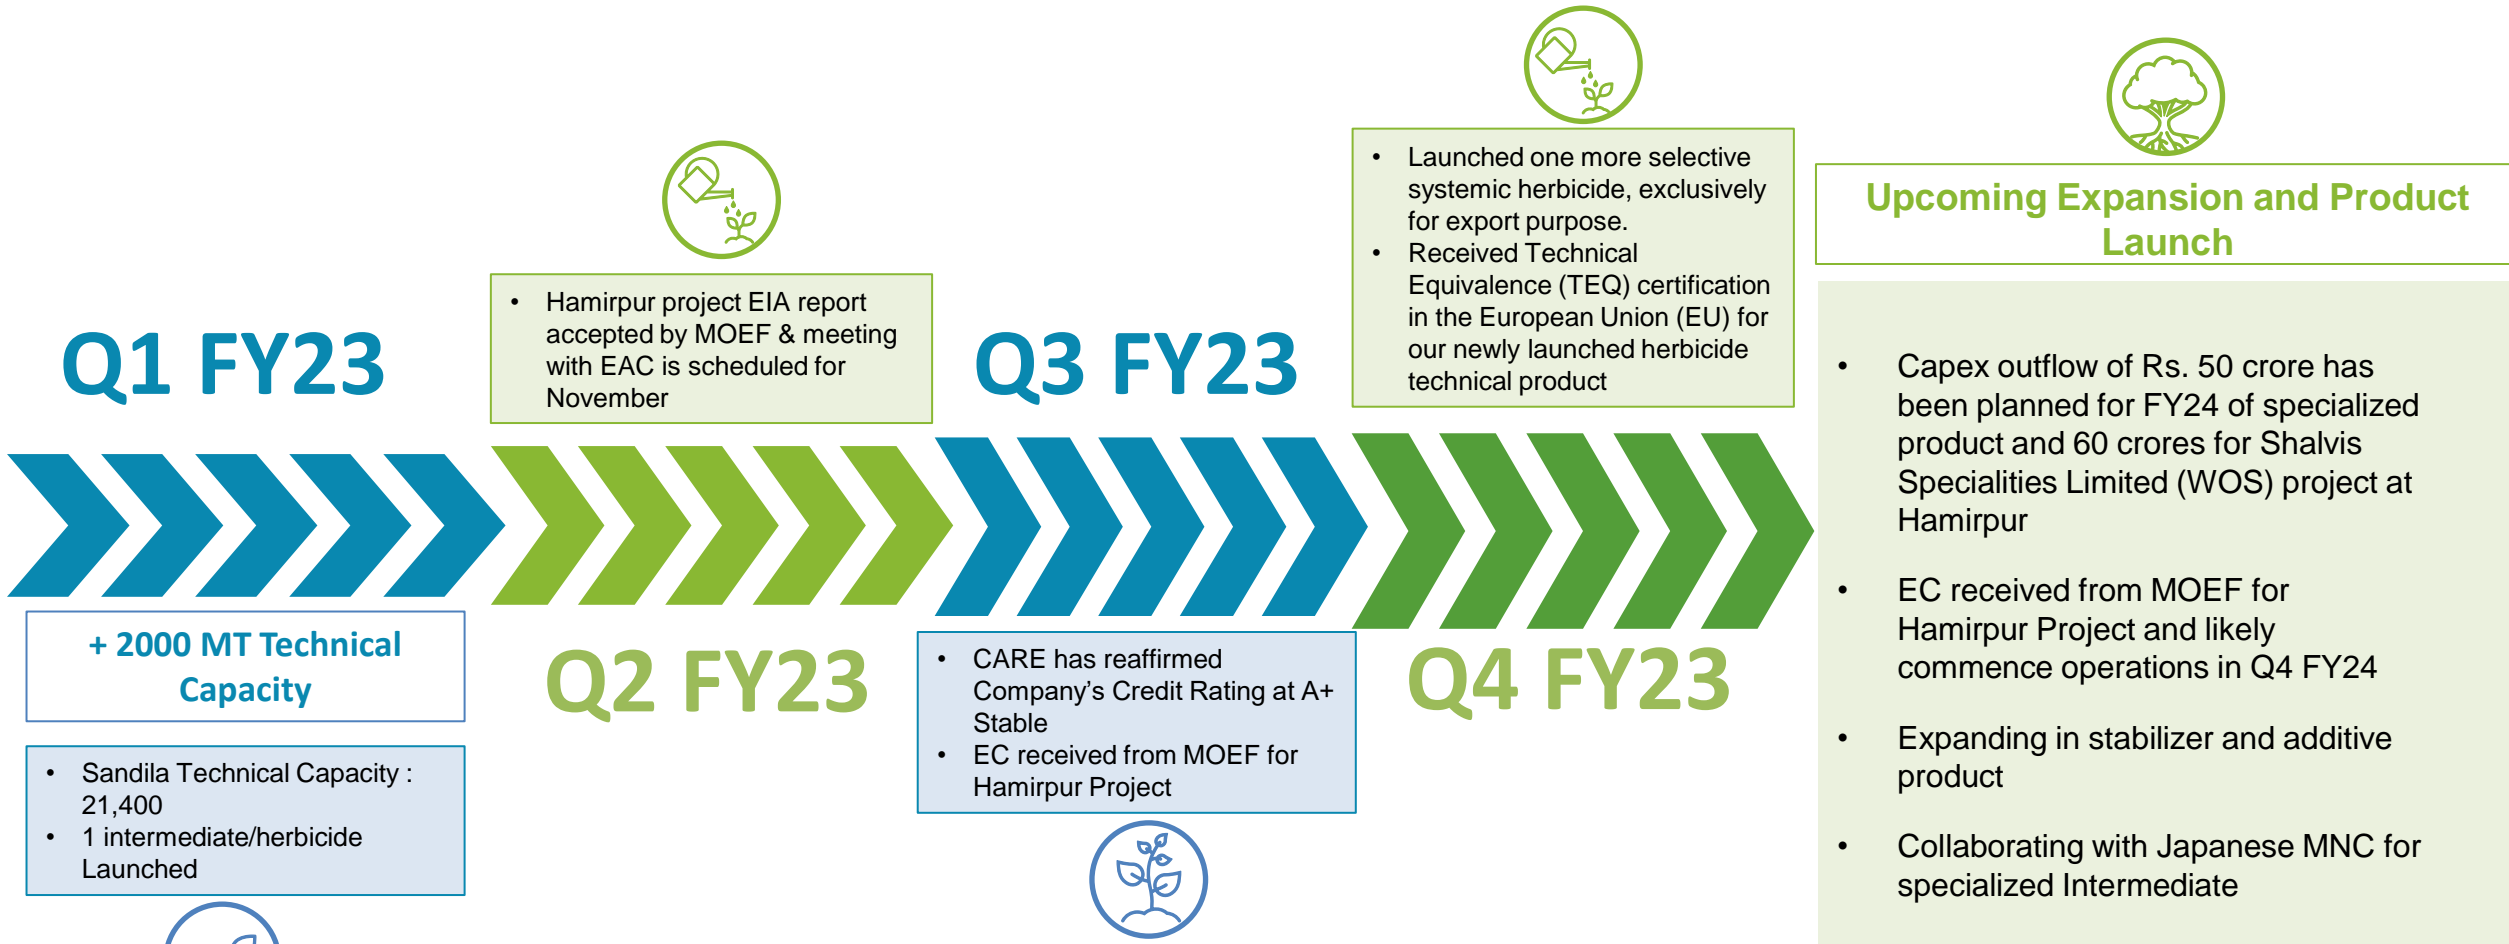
Q1 FY23

+ 2000 MT Technical Capacity

- Sandila Technical Capacity : 21,400
- 1 intermediate/herbicide Launched

- Hamirpur project EIA report accepted by MOEF & meeting with EAC is scheduled for November

Q2 FY23

Q3 FY23

- CARE has reaffirmed Company's Credit Rating at A+ Stable
- EC received from MOEF for Hamirpur Project

- Launched one more selective systemic herbicide, exclusively for export purpose.
- Received Technical Equivalence (TEQ) certification in the European Union (EU) for our newly launched herbicide technical product

Q4 FY23

Upcoming Expansion and Product Launch

- Capex outflow of Rs. 50 crore has been planned for FY24 of specialized product and 60 crores for Shalvis Specialities Limited (WOS) project at Hamirpur
- EC received from MOEF for Hamirpur Project and likely commence operations in Q4 FY24
- Expanding in stabilizer and additive product
- Collaborating with Japanese MNC for specialized Intermediate